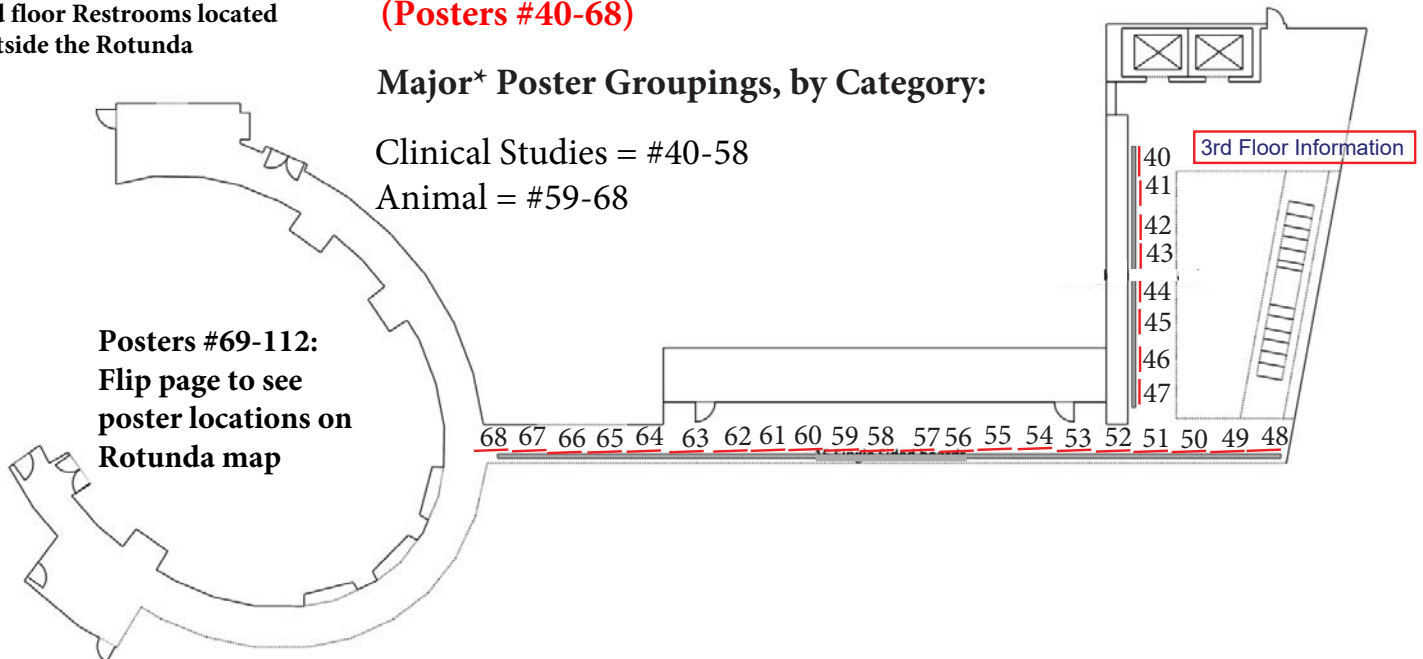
d floor Restrooms located
tside the Rotunda

(Posters #40-68)

Major* Poster Groupings, by Category:

Clinical Studies = #40-58
Animal = #59-68

3rd Floor Information

40
41
42
43
44
45
46
47

Posters #69-112: Flip page to see poster locations on Rotunda map

68 67 66 65 64 63 62 61 60 59 58 57 56 55 54 53 52 51 50 49 48

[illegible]